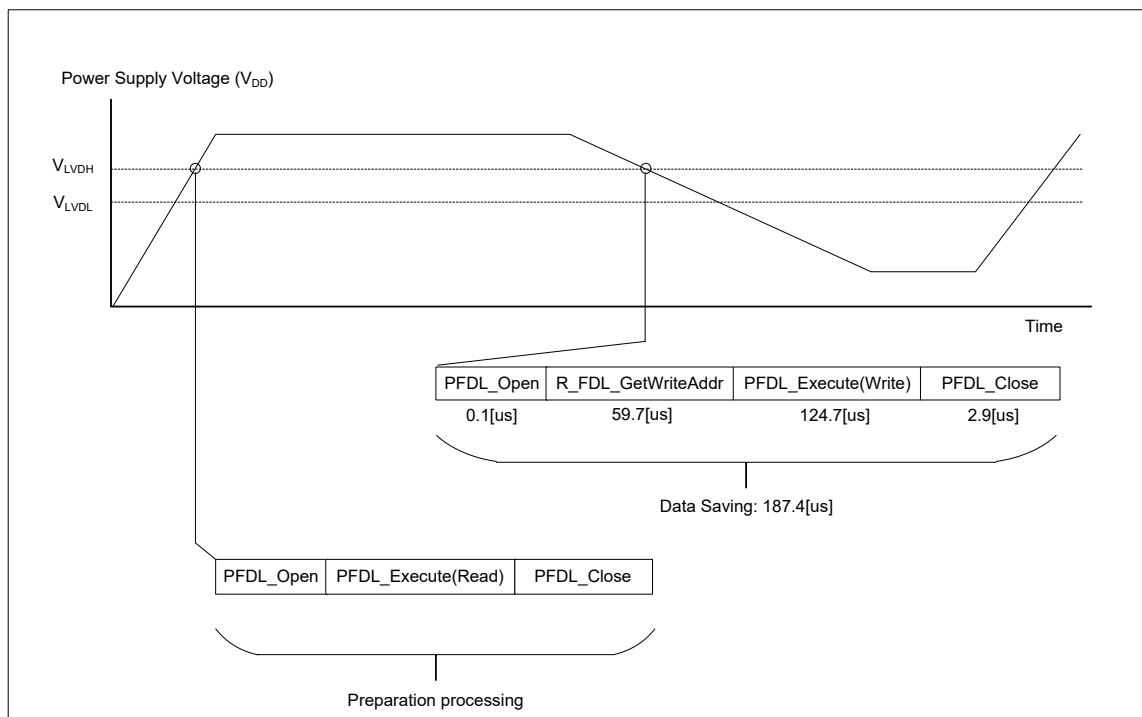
Power Supply Voltage ($V_{DD}$)

$V_{LVDH}$

$V_{LVDL}$

Time

| PFDL_Open | R_FDL_GetWriteAddr | PFDL_Execute(Write) | PFDL_Close |
|---|---|---|---|
| 0.1[us] | 59.7[us] | 124.7[us] | 2.9[us] |

Data Saving: 187.4[us]

| PFDL_Open | PFDL_Execute(Read) | PFDL_Close |
|---|---|---|

Preparation processing